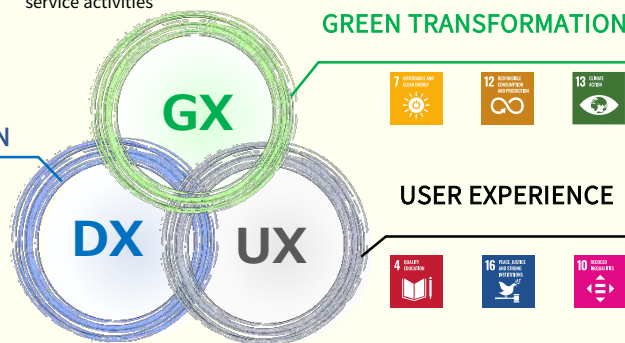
service activities

GREEN TRANSFORMATION

7 AFFORDABLE AND CLEAN ENERGY

12 RESPONSIBLE CONSUMPTION AND PRODUCTION

13 CLIMATE ACTION

N

GX

DX

UX

USER EXPERIENCE

4 QUALITY EDUCATION

16 PEACE, JUSTICE AND STRONG INSTITUTIONS

10 REDUCED INEQUALITIES